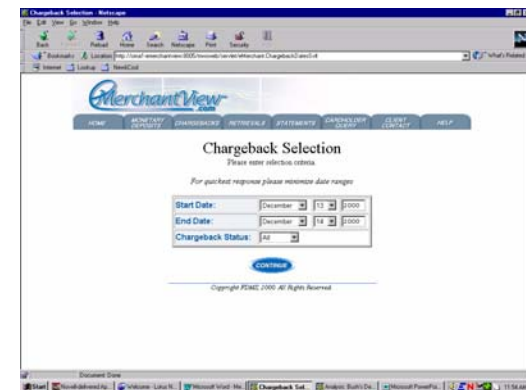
Chargeback Selection - Netscape

File Edit View Go Window Help

Back Forward Reload Home Search Netscape Print Security

Bookmarks Location: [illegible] What's Related

Internet Lookup NewCool

MerchantView .com

HOME MONETARY DEPOSITS CHARGEBACKS RETRIEVALS STATEMENTS CARDHOLDER QUERY CLIENT CONTACT HELP

Chargeback Selection

Please enter selection criteria

For quickest response please minimize date ranges

| Start Date: | December 13 2000 |
|---|---|
| End Date: | December 14 2000 |
| Chargeback Status: | All |

CONTINUE

Copyright FDMS 2000 All Rights Reserved

Document: Done

Start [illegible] Chargeback Sel... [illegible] 11:54 AM